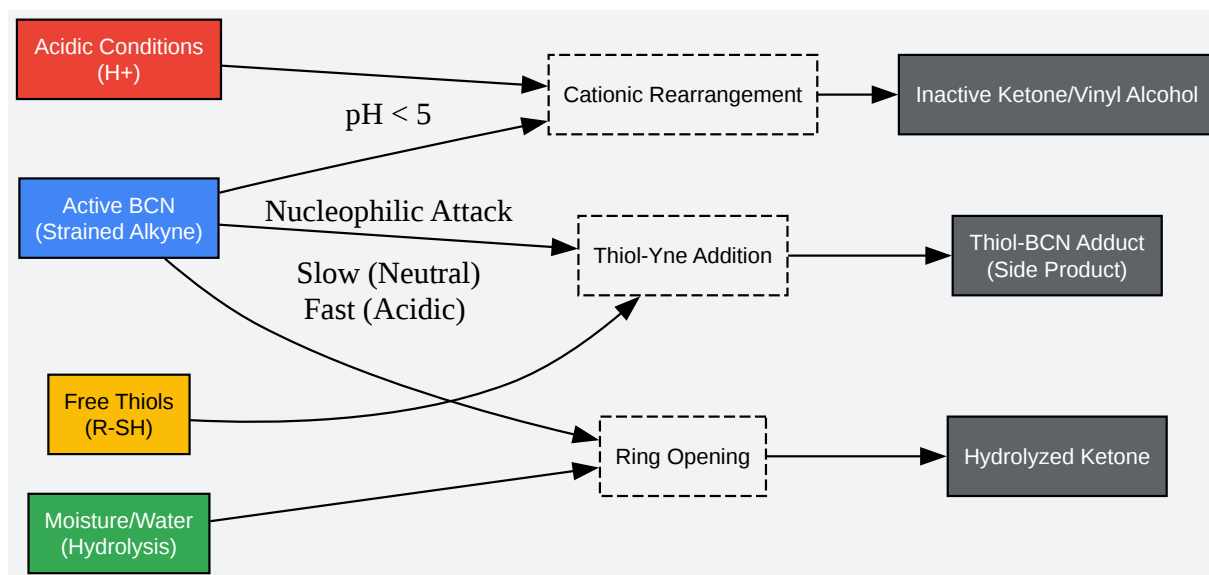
Acidic Conditions
(H+)

pH < 5

Cationic Rearrangement

Inactive Ketone/Vinyl Alcohol

Active BCN
(Strained Alkyne)

Nucleophilic Attack

Thiol-Yne Addition

Thiol-BCN Adduct
(Side Product)

Slow (Neutral)
Fast (Acidic)

Free Thiols
(R-SH)

Ring Opening

Hydrolyzed Ketone

Moisture/Water
(Hydrolysis)